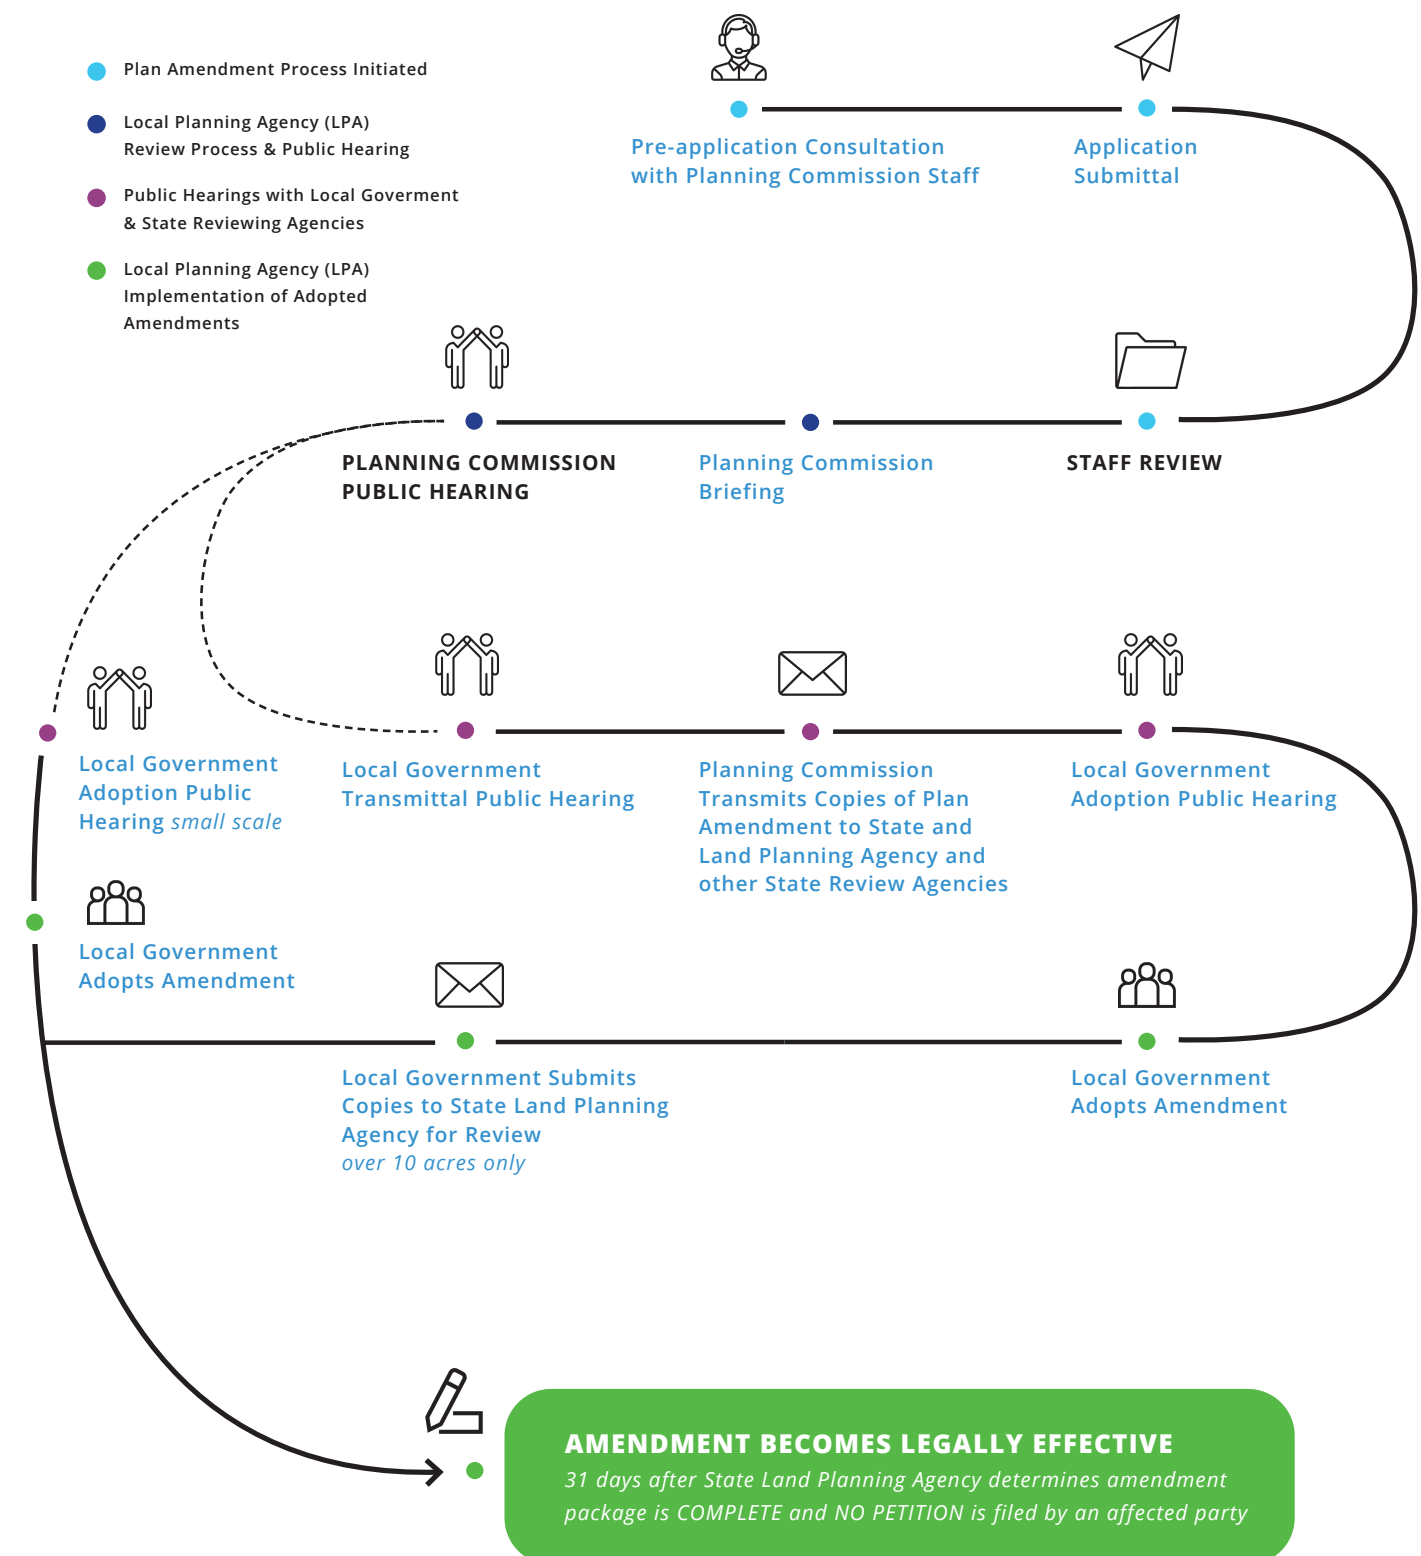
Plan Amendment Process Initiated

Local Planning Agency (LPA) Review Process & Public Hearing

Public Hearings with Local Goverment & State Reviewing Agencies

Local Planning Agency (LPA) Implementation of Adopted Amendments

Pre-application Consultation with Planning Commission Staff

Application Submittal

PLANNING COMMISSION PUBLIC HEARING

Planning Commission Briefing

STAFF REVIEW

Local Government Adoption Public Hearing *small scale*

Local Government Transmittal Public Hearing

Planning Commission Transmits Copies of Plan Amendment to State and Land Planning Agency and other State Review Agencies

Local Government Adoption Public Hearing

Local Government Adopts Amendment

Local Government Submits Copies to State Land Planning Agency for Review *over 10 acres only*

Local Government Adopts Amendment

AMENDMENT BECOMES LEGALLY EFFECTIVE

*31 days after State Land Planning Agency determines amendment package is COMPLETE and NO PETITION is filed by an affected party*